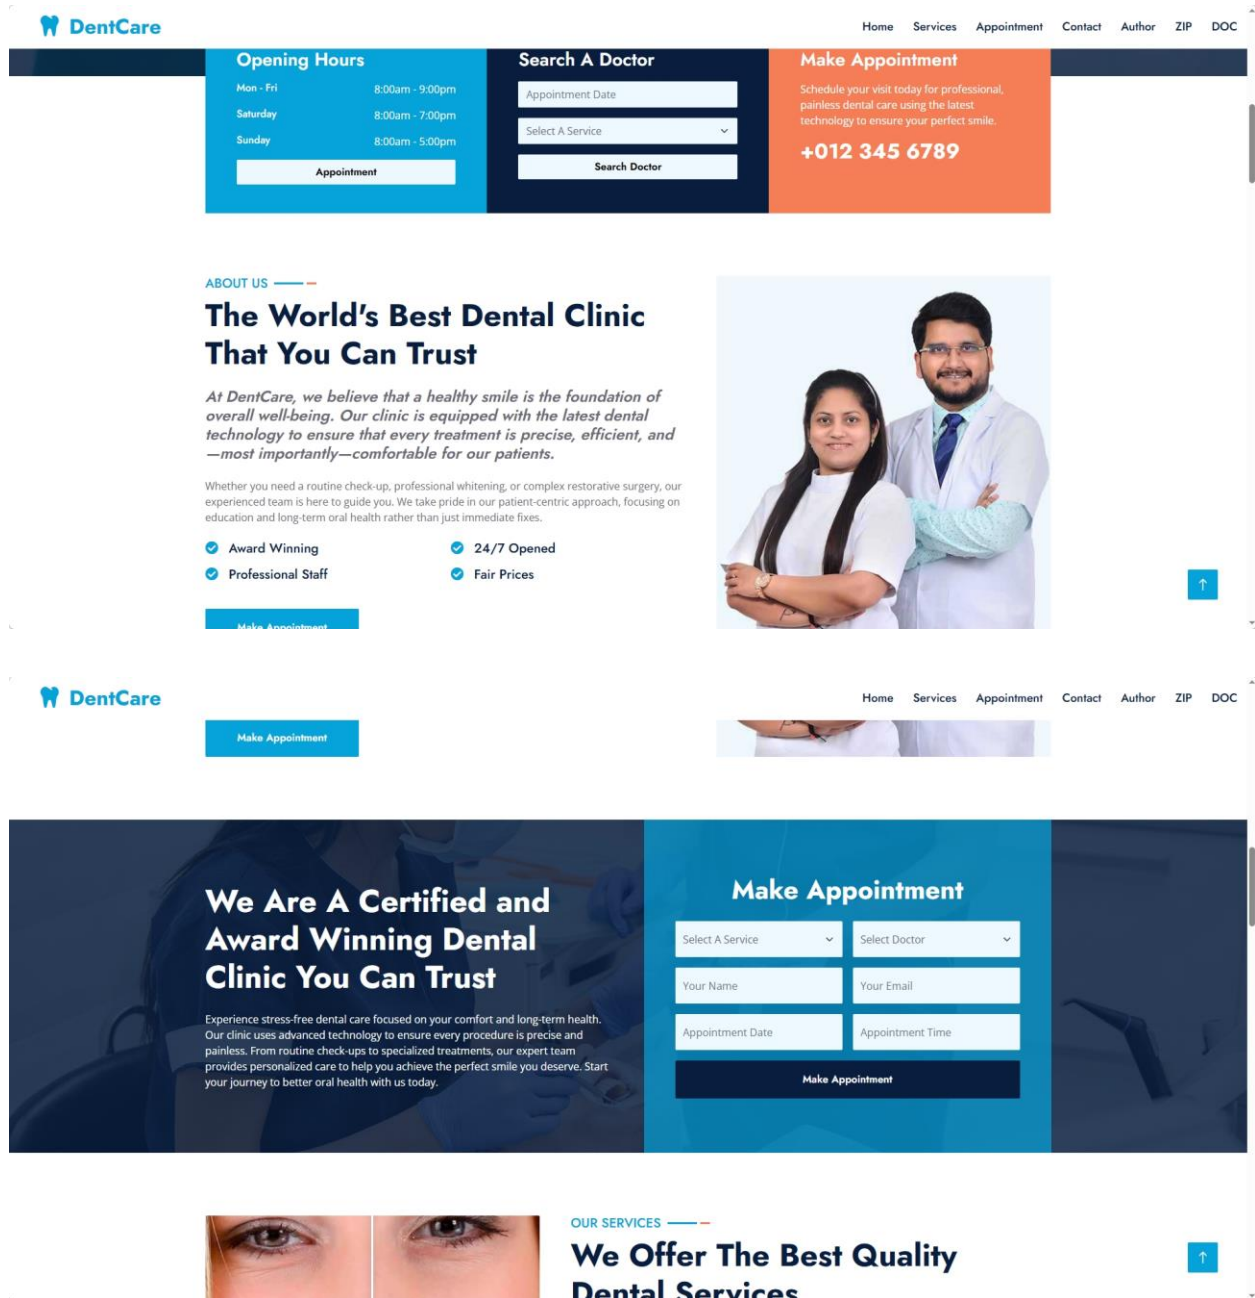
DentCare

Home Services Appointment Contact Author ZIP DOC

Opening Hours

Mon - Fri 8:00am - 9:00pm
Saturday 8:00am - 7:00pm
Sunday 8:00am - 5:00pm

Appointment

Search A Doctor

Appointment Date

Select A Service

Search Doctor

Make Appointment

Schedule your visit today for professional, painless dental care using the latest technology to ensure your perfect smile.

+012 345 6789

ABOUT US

The World's Best Dental Clinic That You Can Trust

At DentCare, we believe that a healthy smile is the foundation of overall well-being. Our clinic is equipped with the latest dental technology to ensure that every treatment is precise, efficient, and —most importantly—comfortable for our patients.

Whether you need a routine check-up, professional whitening, or complex restorative surgery, our experienced team is here to guide you. We take pride in our patient-centric approach, focusing on education and long-term oral health rather than just immediate fixes.

Award Winning
24/7 Opened
Professional Staff
Fair Prices

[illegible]

DentCare

Home Services Appointment Contact Author ZIP DOC

Make Appointment

We Are A Certified and Award Winning Dental Clinic You Can Trust

Experience stress-free dental care focused on your comfort and long-term health. Our clinic uses advanced technology to ensure every procedure is precise and painless. From routine check-ups to specialized treatments, our expert team provides personalized care to help you achieve the perfect smile you deserve. Start your journey to better oral health with us today.

Make Appointment

Select A Service
Select Doctor
Your Name
Your Email
Appointment Date
Appointment Time

Make Appointment

OUR SERVICES

We Offer The Best Quality Dental Services